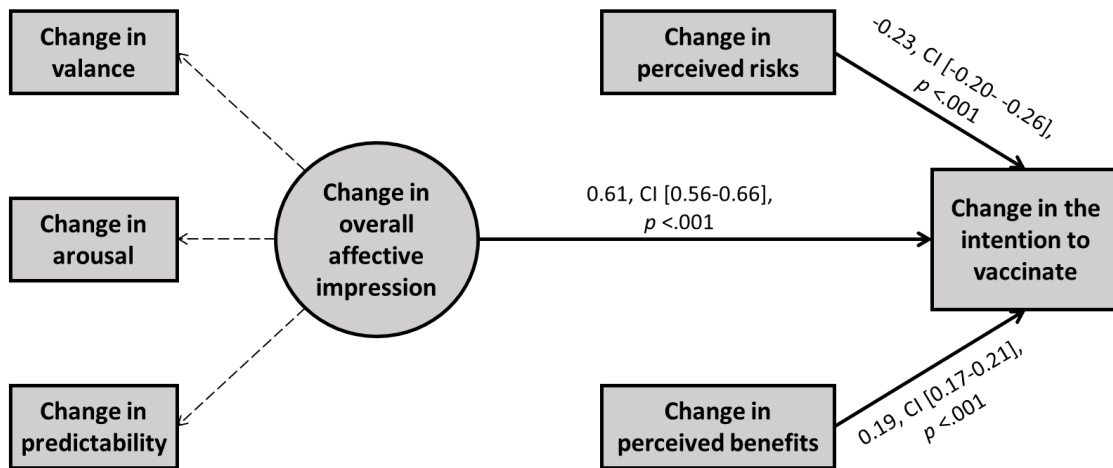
Change in valance

Change in arousal

Change in predictability

Change in overall affective impression

0.61, CI [0.56-0.66], $p$ <.001

Change in perceived risks

-0.23, CI [-0.20- -0.26], $p$ <.001

Change in the intention to vaccinate

Change in perceived benefits

0.19, CI [0.17-0.21], $p$ <.001